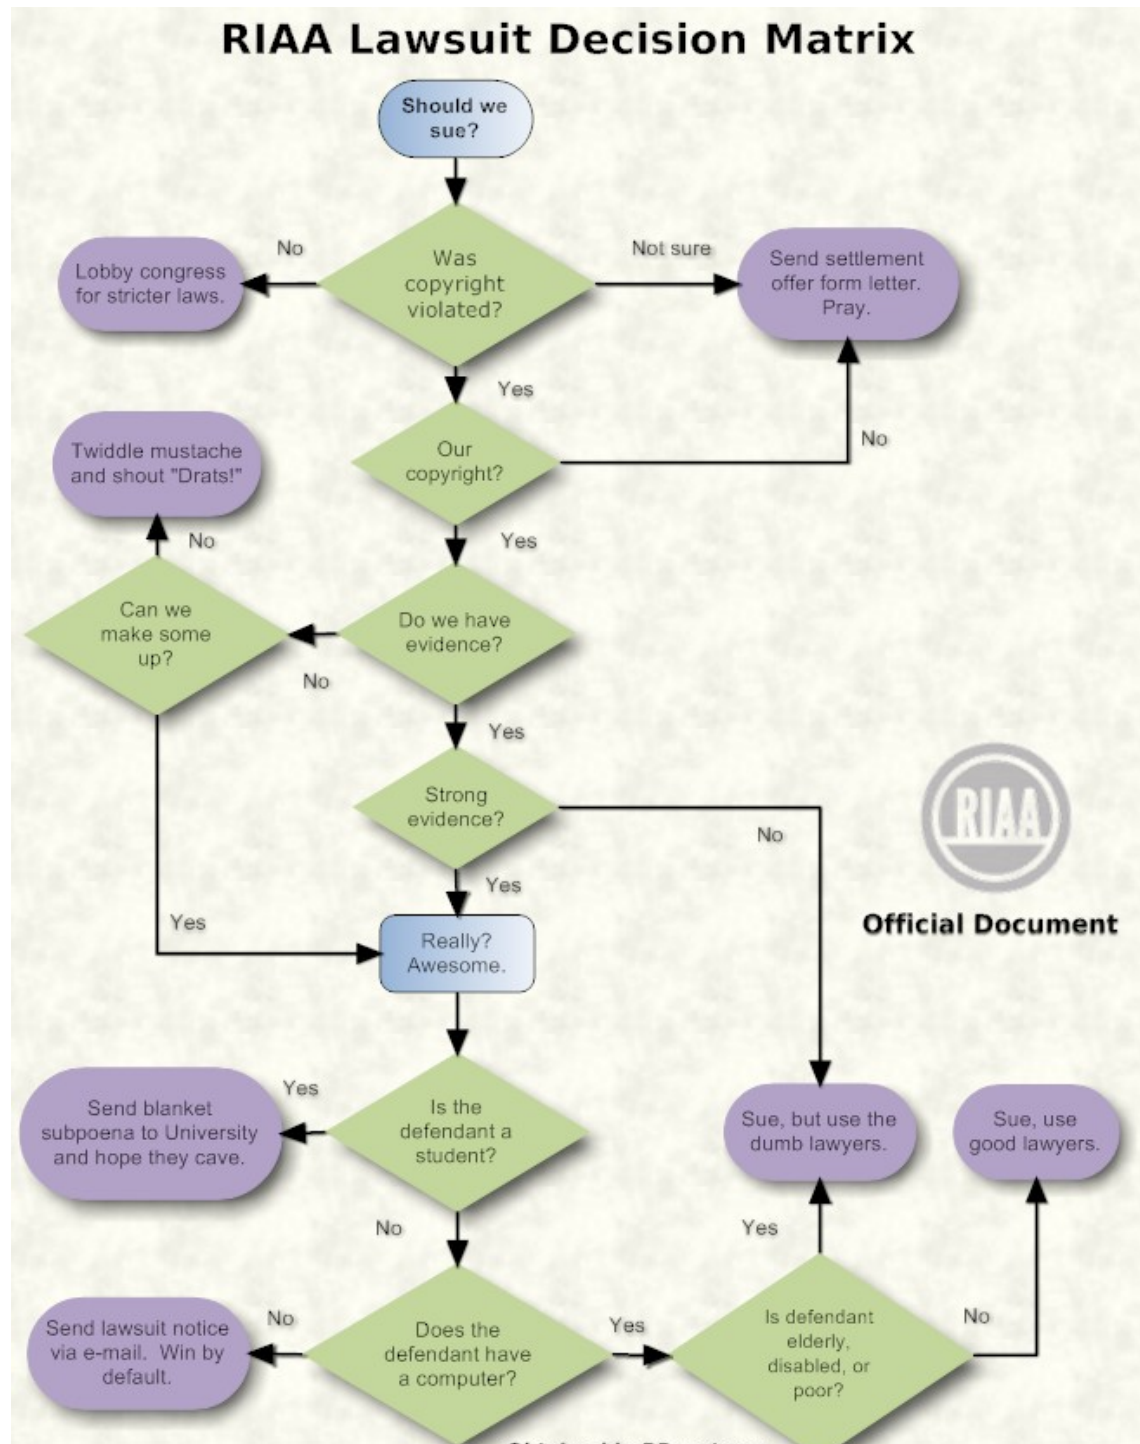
RIAA Lawsuit Decision Matrix

Should we sue?

Was copyright violated?

No

Lobby congress for stricter laws.

Not sure

Send settlement offer form letter. Pray.

Yes

Our copyright?

No

Yes

Do we have evidence?

No

Can we make some up?

No

Twiddle mustache and shout "Drats!"

Yes

Yes

Strong evidence?

No

Yes

Really? Awesome.

RIAA

Official Document

Is the defendant a student?

Yes

Send blanket subpoena to University and hope they cave.

No

Does the defendant have a computer?

No

Send lawsuit notice via e-mail. Win by default.

Yes

Is defendant elderly, disabled, or poor?

Yes

Sue, but use the dumb lawyers.

No

Sue, use good lawyers.

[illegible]